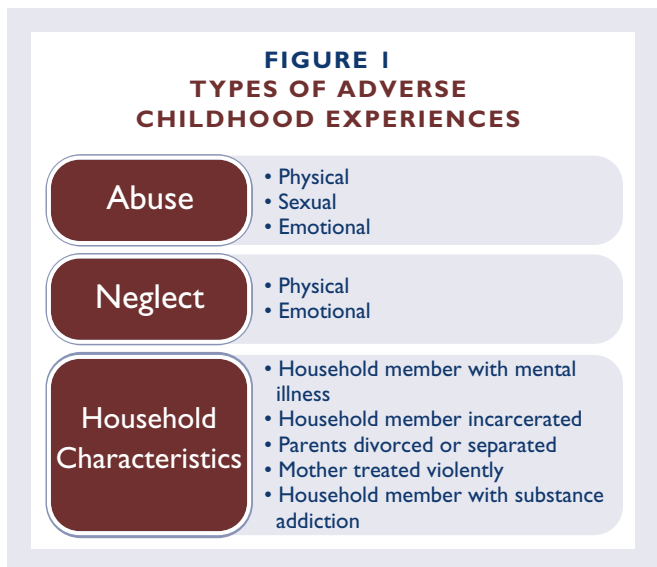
FIGURE 1
TYPES OF ADVERSE CHILDHOOD EXPERIENCES

Abuse
• Physical
• Sexual
• Emotional

Neglect
• Physical
• Emotional

Household Characteristics
• Household member with mental illness
• Household member incarcerated
• Parents divorced or separated
• Mother treated violently
• Household member with substance addiction